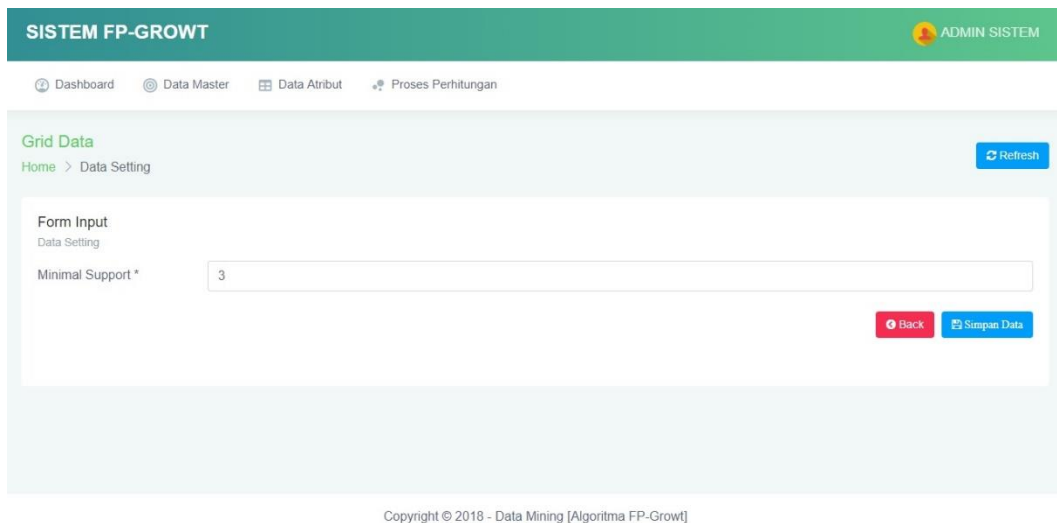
SISTEM FP-GROWT

ADMIN SISTEM

Dashboard
Data Master
Data Atribut
Proses Perhitungan

Grid Data
Home > Data Setting

Refresh

Form Input
Data Setting

Minimal Support *
3

Back
Simpan Data

Copyright © 2018 - Data Mining [Algoritma FP-Growt]